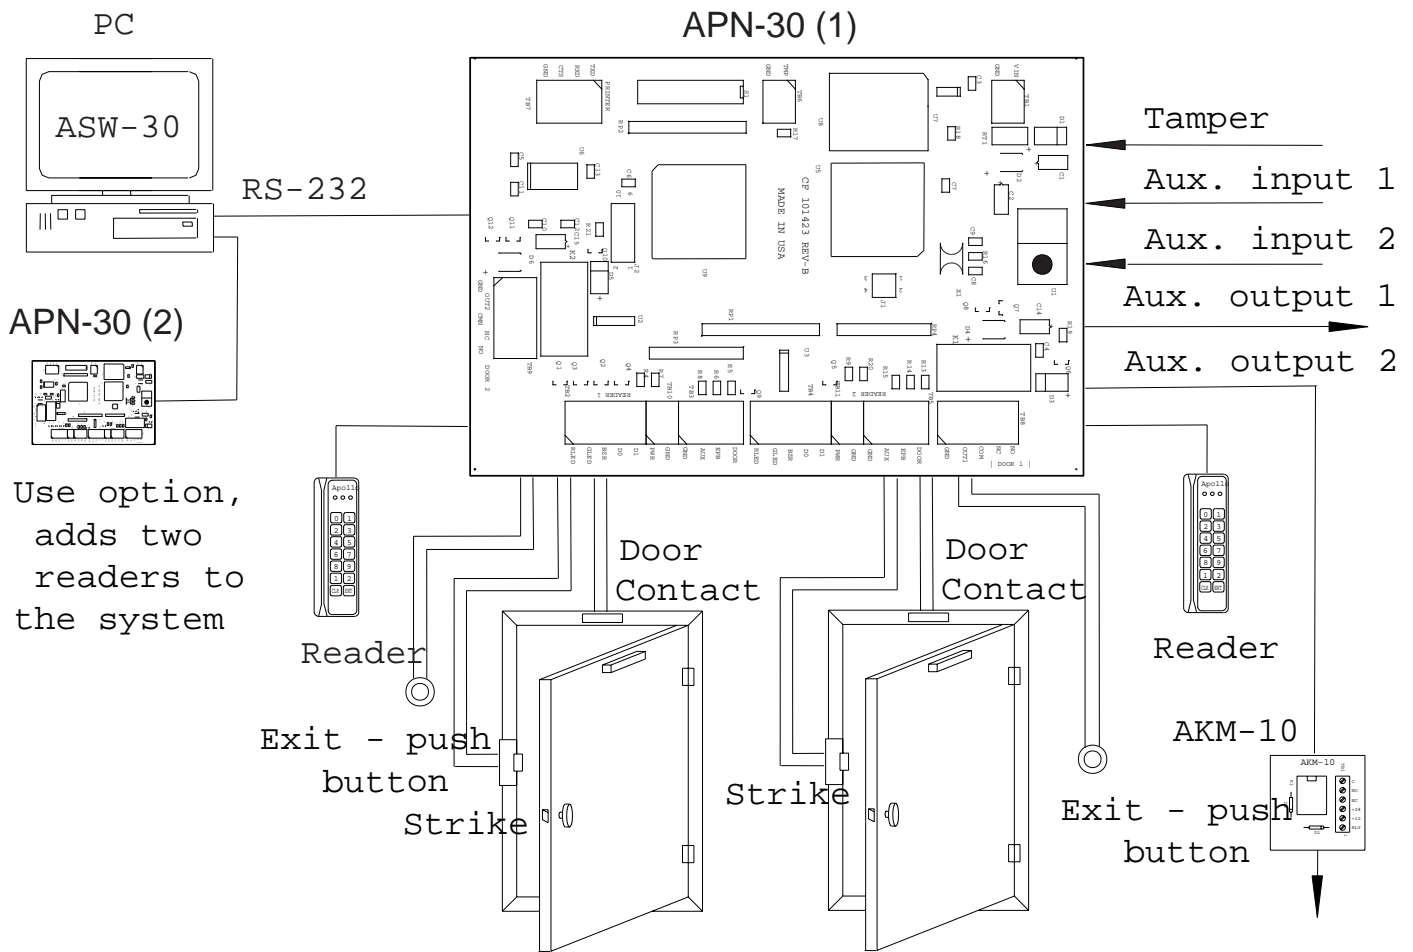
PC

ASW-30

RS-232

APN-30 (1)

APN-30 (2)

Use option, adds two readers to the system

Tamper

Aux. input 1

Aux. input 2

Aux. output 1

Aux. output 2

MADE IN USA

CF 101423 REV-B

DOOR 2

READER 2

READER 1

DOOR 1

Reader

Door Contact

Door Contact

Reader

Exit - push button

Strike

Strike

Exit - push button

AKM-10

AKM-10